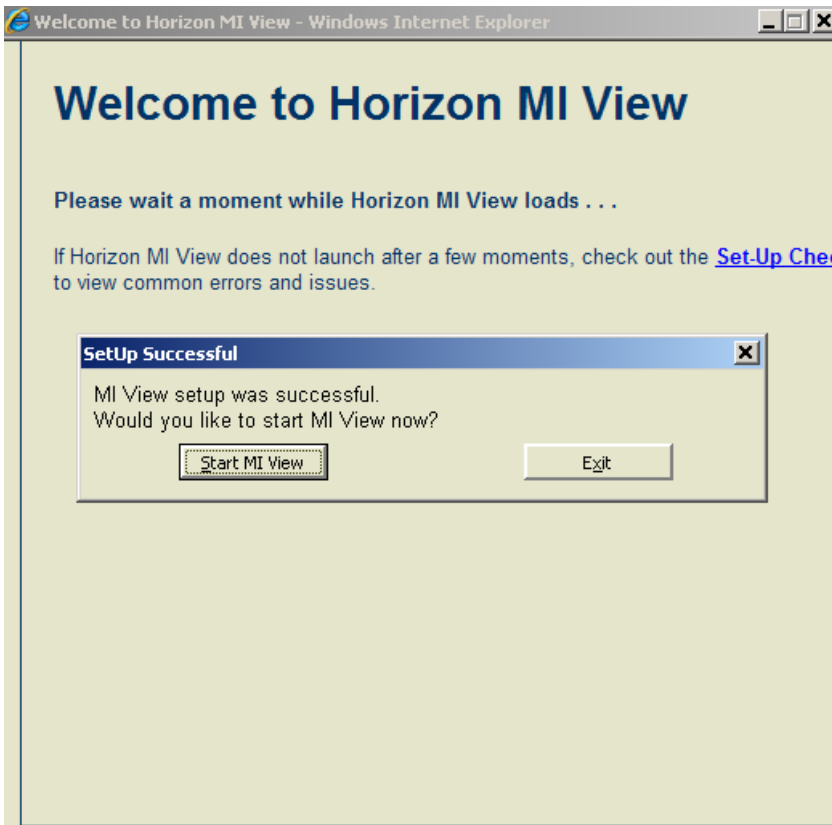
Welcome to Horizon MI View - Windows Internet Explorer

Welcome to Horizon MI View

Please wait a moment while Horizon MI View loads . . .

If Horizon MI View does not launch after a few moments, check out the Set-Up Chec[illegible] to view common errors and issues.

SetUp Successful

MI View setup was successful.
Would you like to start MI View now?

Start MI View

Exit